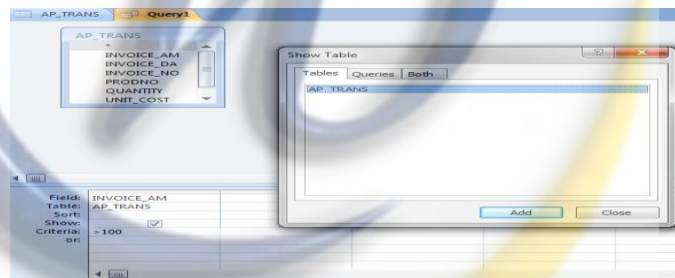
AP_TRANS Query1

AP_TRANS
*
INVOICE_AM
INVOICE_DA
INVOICE_NO
PRODNO
QUANTITY
UNIT_COST

Show Table

Tables Queries Both

AP_TRANS

Add Close

Field: INVOICE_AM
Table: AP_TRANS
Sort:
Show:
Criteria: >100
or: